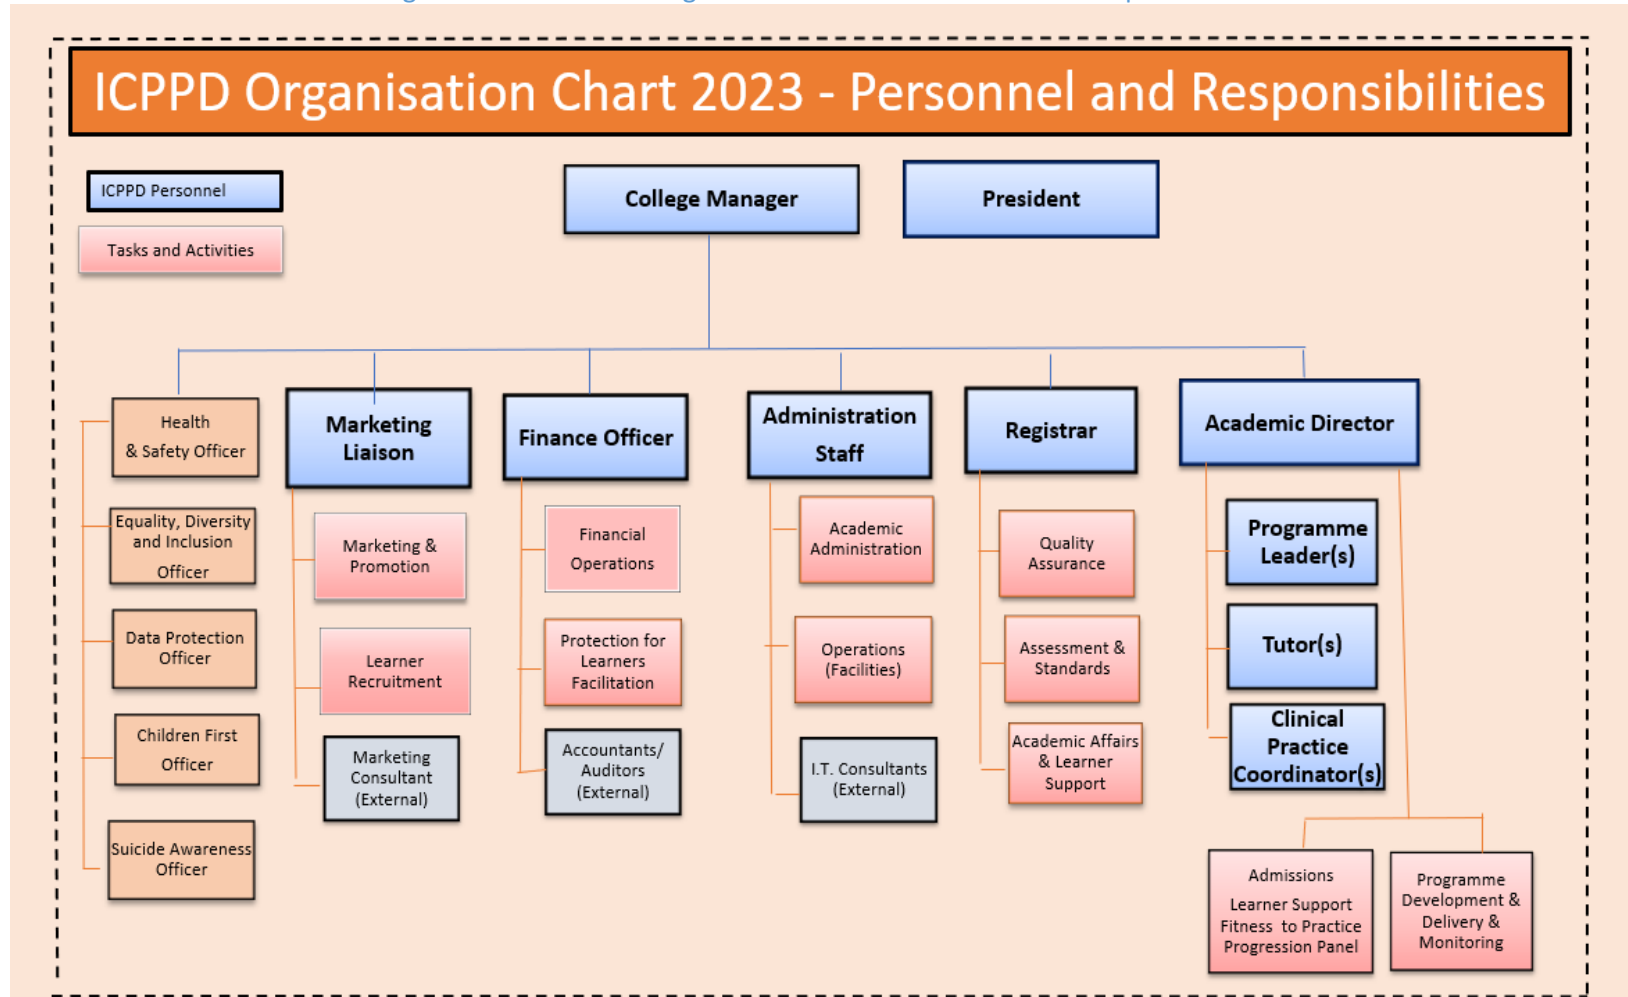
ICPPD Organisation Chart 2023 - Personnel and Responsibilities

ICPPD Personnel

Tasks and Activities

College Manager

President

Health & Safety Officer

Equality, Diversity and Inclusion Officer

Data Protection Officer

Children First Officer

Suicide Awareness Officer

Marketing Liaison

Marketing & Promotion

Learner Recruitment

Marketing Consultant (External)

Finance Officer

Financial Operations

Protection for Learners Facilitation

Accountants/ Auditors (External)

Administration Staff

Academic Administration

Operations (Facilities)

I.T. Consultants (External)

Registrar

Quality Assurance

Assessment & Standards

Academic Affairs & Learner Support

Academic Director

Programme Leader(s)

Tutor(s)

Clinical Practice Coordinator(s)

Admissions Learner Support Fitness to Practice Progression Panel

Programme Development & Delivery & Monitoring